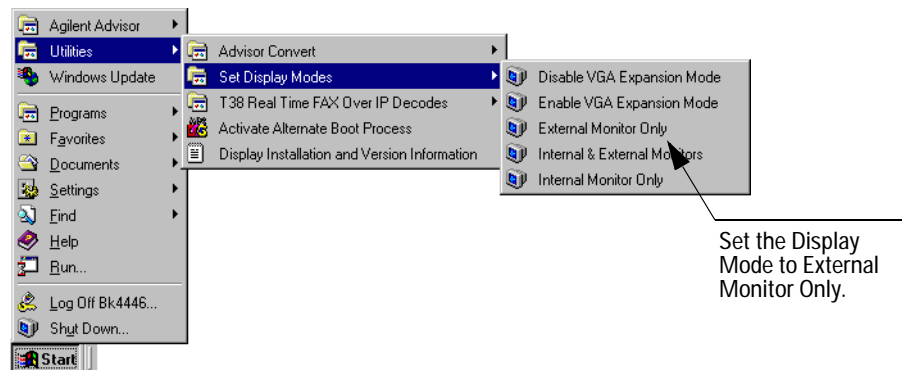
Agilent Advisor
Utilities
Windows Update
Programs
Favorites
Documents
Settings
Find
Help
Run...
Log Off Bk4446...
Shut Down...
Start

Advisor Convert
Set Display Modes
T38 Real Time FAX Over IP Decodes
Activate Alternate Boot Process
Display Installation and Version Information

Disable VGA Expansion Mode
Enable VGA Expansion Mode
External Monitor Only
Internal & External Monitors
Internal Monitor Only

Set the Display Mode to External Monitor Only.